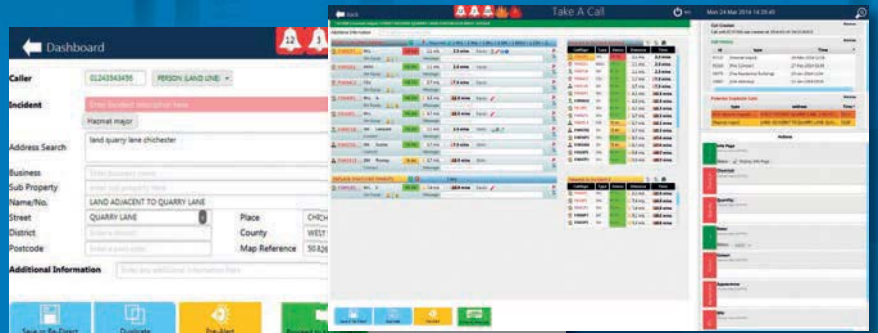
Dashboard

Caller 01243543456 PERSON (LAND LINE)

Incident Enter Incident description here

Hazmat major

Address Search land quarry lane chichester

Business
Sub Property
Name/No. LAND ADJACENT TO QUARRY LANE
Street QUARRY LANE
District
Postcode

Place CHICH
County WEST
Map Reference 50.82

Additional Information

Save to Re-Direct
Duplicate
Pre-Alert

Back
Take A Call
Mon 24 Mar 2014 14:35:49

Call Creation

Potential Duplicate Calls

Actions